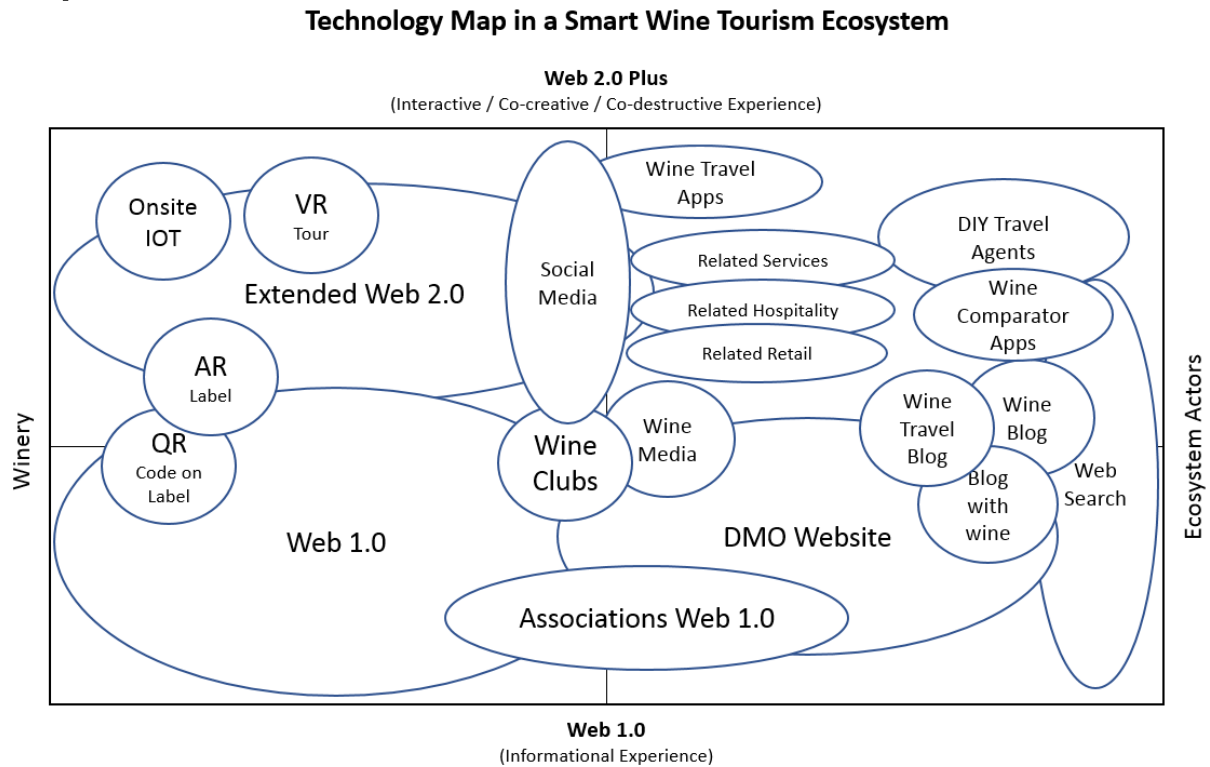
Technology Map in a Smart Wine Tourism Ecosystem

Web 2.0 Plus
(Interactive / Co-creative / Co-destructive Experience)

Onsite IOT

VR Tour

Extended Web 2.0

Social Media

Wine Travel Apps

DIY Travel Agents

Related Services

Related Hospitality

Related Retail

Wine Comparator Apps

AR Label

Winery

QR Code on Label

Wine Clubs

Wine Media

Wine Travel Blog

Wine Blog

Blog with wine

Web Search

Ecosystem Actors

Web 1.0

DMO Website

Associations Web 1.0

Web 1.0
(Informational Experience)